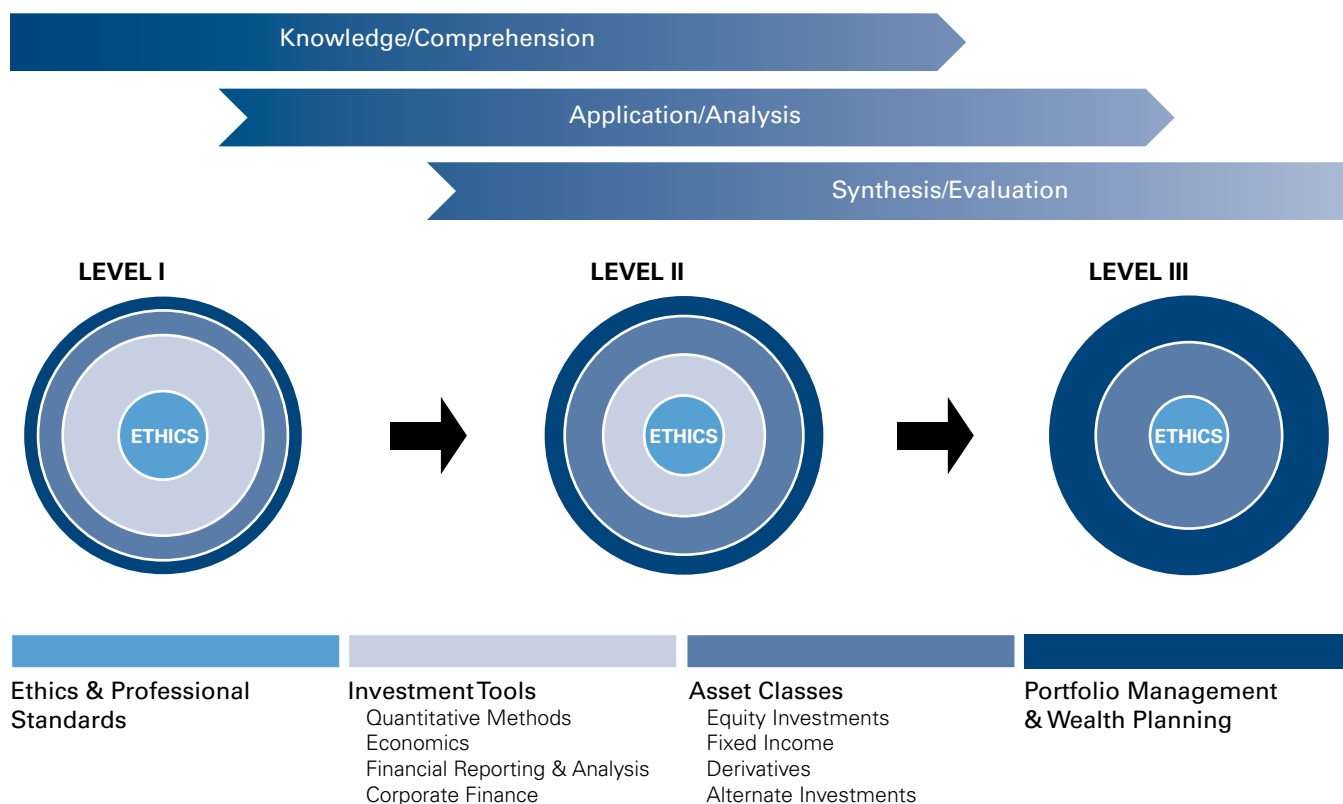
Knowledge/Comprehension

Application/Analysis

Synthesis/Evaluation

LEVEL I

ETHICS

LEVEL II

ETHICS

LEVEL III

ETHICS

Ethics & Professional Standards

Investment Tools
Quantitative Methods
Economics
Financial Reporting & Analysis
Corporate Finance

Asset Classes
Equity Investments
Fixed Income
Derivatives
Alternate Investments

Portfolio Management & Wealth Planning